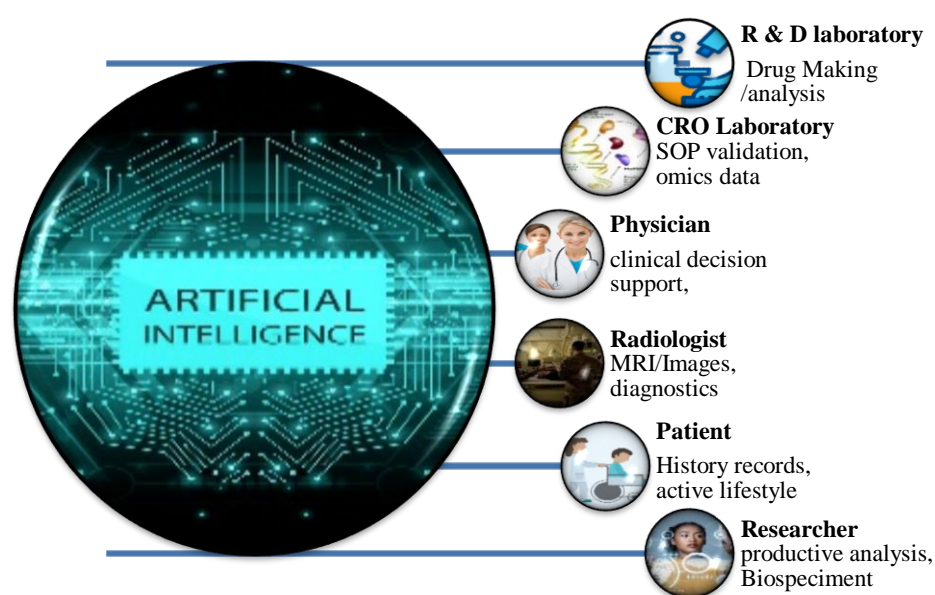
ARTIFICIAL INTELLIGENCE

R & D laboratory
Drug Making /analysis

CRO Laboratory
SOP validation, omics data

Physician
clinical decision support,

Radiologist
MRI/Images, diagnostics

Patient
History records, active lifestyle

Researcher
productive analysis, Biospeciment